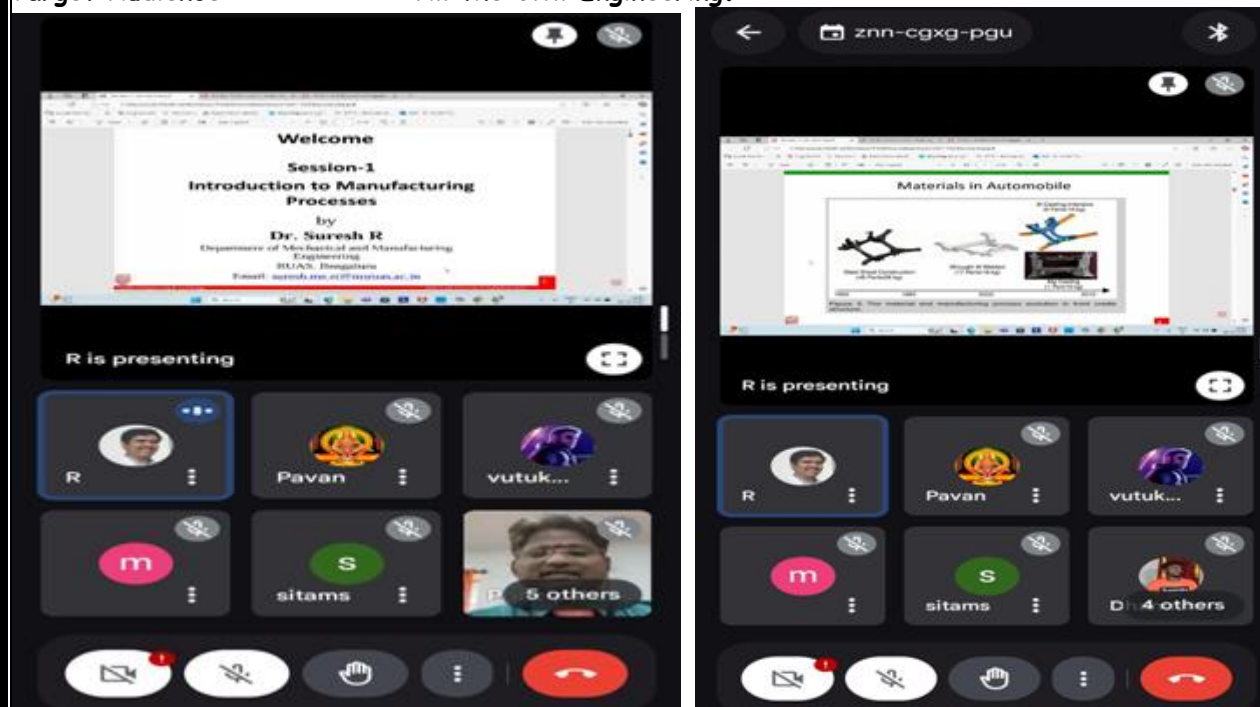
Welcome

Session-1
Introduction to Manufacturing Processes
by
Dr. Suresh R
Department of Mechanical and Manufacturing Engineering
RUAS, Bengaluru
Email: suresh.me.et@msruas.ac.in

R is presenting

R

Pavan

vutuk...

m

S
sitams

P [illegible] 5 others

znn-cgxg-pgu

Materials in Automobile

R is presenting

R

Pavan

vutuk...

m

S
sitams

D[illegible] 4 others